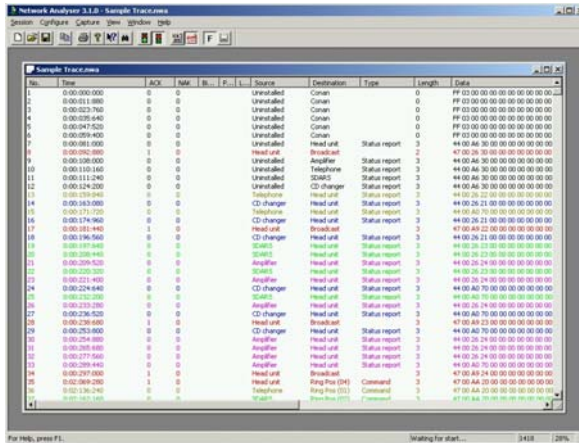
Network Analyser 3.1.0 - Sample Trace.nwa

Session Configure Capture View Window Help

Sample Trace.nwa

| No. | Time | ACK | NAK | Bi... | P... | L... | Source | Destination | Type | Length | Data |
|---|---|---|---|---|---|---|---|---|---|---|---|
| 1 | 0:00:000:000 | 0 | 0 | | | | Uninstalled | Conan | | 0 | FF 03 00 00 00 00 00 00 00 00 |
| 2 | 0:00:011:880 | 0 | 0 | | | | Uninstalled | Conan | | 0 | FF 03 00 00 00 00 00 00 00 00 |
| 3 | 0:00:023:760 | 0 | 0 | | | | Uninstalled | Conan | | 0 | FF 03 00 00 00 00 00 00 00 00 |
| 4 | 0:00:035:640 | 0 | 0 | | | | Uninstalled | Conan | | 0 | FF 03 00 00 00 00 00 00 00 00 |
| 5 | 0:00:047:520 | 0 | 0 | | | | Uninstalled | Conan | | 0 | FF 03 00 00 00 00 00 00 00 00 |
| 6 | 0:00:059:400 | 0 | 0 | | | | Uninstalled | Conan | | 0 | FF 03 00 00 00 00 00 00 00 00 |
| 7 | 0:00:081:000 | 0 | 0 | | | | Uninstalled | Head unit | Status report | 3 | 44 00 A6 30 00 00 00 00 00 00 |
| 8 | 0:00:092:880 | 1 | 0 | | | | Head unit | Broadcast | | 2 | 47 00 26 30 00 00 00 00 00 00 |
| 9 | 0:00:108:000 | 0 | 0 | | | | Uninstalled | Amplifier | Status report | 3 | 44 00 A6 30 00 00 00 00 00 00 |
| 10 | 0:00:110:160 | 0 | 0 | | | | Uninstalled | Telephone | Status report | 3 | 44 00 A6 30 00 00 00 00 00 00 |
| 11 | 0:00:111:240 | 0 | 0 | | | | Uninstalled | SDARS | Status report | 3 | 44 00 A6 30 00 00 00 00 00 00 |
| 12 | 0:00:124:200 | 0 | 0 | | | | Uninstalled | CD changer | Status report | 3 | 44 00 A6 30 00 00 00 00 00 00 |
| 13 | 0:00:159:840 | 0 | 0 | | | | Telephone | Head unit | Status report | 3 | 44 00 22 00 00 00 00 00 00 00 |
| 14 | 0:00:163:080 | 0 | 0 | | | | CD changer | Head unit | Status report | 3 | 44 00 26 21 00 00 00 00 00 00 |
| 15 | 0:00:171:720 | 0 | 0 | | | | Telephone | Head unit | Status report | 3 | 44 00 A0 70 00 00 00 00 00 00 |
| 16 | 0:00:174:960 | 0 | 0 | | | | CD changer | Head unit | Status report | 3 | 44 00 26 21 00 00 00 00 00 00 |
| 17 | 0:00:181:440 | 1 | 0 | | | | Head unit | Broadcast | | 3 | 47 00 A9 22 00 00 00 00 00 00 |
| 18 | 0:00:196:560 | 0 | 0 | | | | CD changer | Head unit | Status report | 3 | 44 00 26 21 00 00 00 00 00 00 |
| 19 | 0:00:197:640 | 0 | 0 | | | | SDARS | Head unit | Status report | 3 | 44 00 26 23 00 00 00 00 00 00 |
| 20 | 0:00:208:440 | 0 | 0 | | | | SDARS | Head unit | Status report | 3 | 44 00 26 23 00 00 00 00 00 00 |
| 21 | 0:00:209:520 | 0 | 0 | | | | Amplifier | Head unit | Status report | 3 | 44 00 26 24 00 00 00 00 00 00 |
| 22 | 0:00:220:320 | 0 | 0 | | | | SDARS | Head unit | Status report | 3 | 44 00 26 23 00 00 00 00 00 00 |
| 23 | 0:00:221:400 | 0 | 0 | | | | Amplifier | Head unit | Status report | 3 | 44 00 26 24 00 00 00 00 00 00 |
| 24 | 0:00:224:640 | 0 | 0 | | | | CD changer | Head unit | Status report | 3 | 44 00 A0 70 00 00 00 00 00 00 |
| 25 | 0:00:232:200 | 0 | 0 | | | | SDARS | Head unit | Status report | 3 | 44 00 A0 70 00 00 00 00 00 00 |
| 26 | 0:00:233:280 | 0 | 0 | | | | Amplifier | Head unit | Status report | 3 | 44 00 26 24 00 00 00 00 00 00 |
| 27 | 0:00:236:520 | 0 | 0 | | | | CD changer | Head unit | Status report | 3 | 44 00 A0 70 00 00 00 00 00 00 |
| 28 | 0:00:238:680 | 1 | 0 | | | | Head unit | Broadcast | | 3 | 47 00 A9 23 00 00 00 00 00 00 |
| 29 | 0:00:248:400 | 0 | 0 | | | | CD changer | Head unit | Status report | 3 | 44 00 A0 70 00 00 00 00 00 00 |
| 30 | 0:00:253:800 | 0 | 0 | | | | Amplifier | Head unit | Status report | 3 | 44 00 26 24 00 00 00 00 00 00 |
| 31 | 0:00:254:880 | 0 | 0 | | | | Amplifier | Head unit | Status report | 3 | 44 00 26 24 00 00 00 00 00 00 |
| 32 | 0:00:265:680 | 0 | 0 | | | | Amplifier | Head unit | Status report | 3 | 44 00 26 24 00 00 00 00 00 00 |
| 33 | 0:00:277:560 | 0 | 0 | | | | Amplifier | Head unit | Status report | 3 | 44 00 26 24 00 00 00 00 00 00 |
| 34 | 0:00:297:080 | 1 | 0 | | | | Head unit | Broadcast | | 3 | 47 00 A9 24 00 00 00 00 00 00 |
| 35 | 0:02:069:280 | 1 | 0 | | | | Head unit | Ring Pos (04) | Command | 3 | 47 00 AA 20 00 00 00 00 00 00 |
| 36 | 0:02:136:240 | 0 | 0 | | | | Telephone | Ring Pos (01) | Command | 3 | 47 00 AA 20 00 00 00 00 00 00 |
| 37 | 0:02:161:160 | 0 | 0 | | | | SDARS | Ring Pos (01) | Command | 3 | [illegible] |

For Help, press F1. Waiting for start... 3418 28%